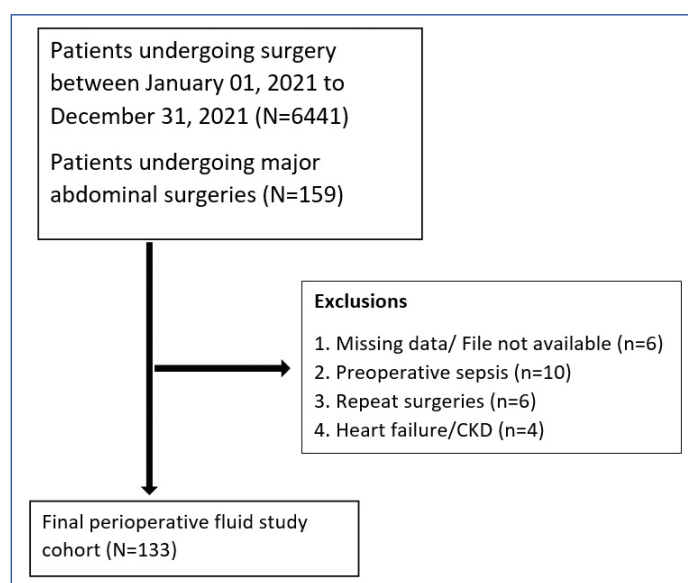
Patients undergoing surgery between January 01, 2021 to December 31, 2021 (N=6441)

Patients undergoing major abdominal surgeries (N=159)

Exclusions

1. Missing data/ File not available (n=6)
2. Preoperative sepsis (n=10)
3. Repeat surgeries (n=6)
4. Heart failure/CKD (n=4)

Final perioperative fluid study cohort (N=133)